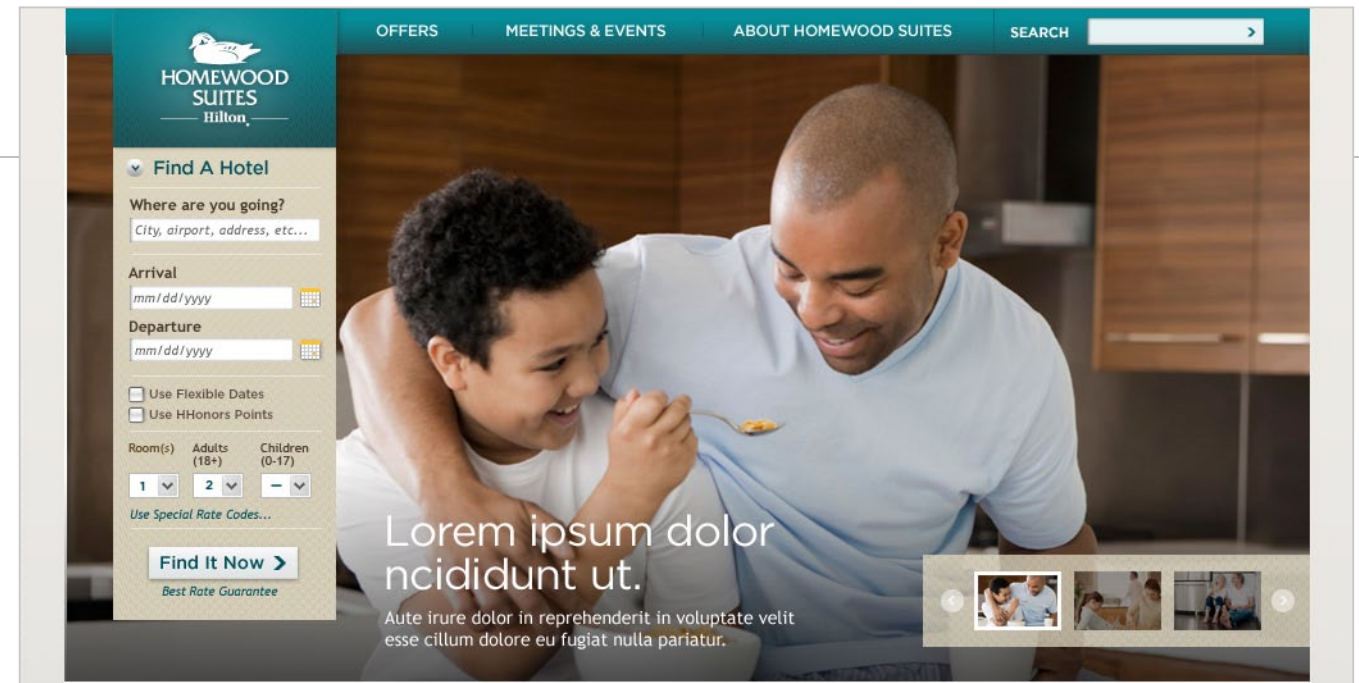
HOMEWOOD SUITES
Hilton

OFFERS
MEETINGS & EVENTS
ABOUT HOMEWOOD SUITES
SEARCH

Find A Hotel
Where are you going?
City, airport, address, etc...
Arrival
mm/dd/yyyy
Departure
mm/dd/yyyy
Use Flexible Dates
Use HHonors Points
Room(s)
Adults (18+)
Children (0-17)
1
2
—
Use Special Rate Codes...
Find It Now
Best Rate Guarantee

Lorem ipsum dolor ncididunt ut.

Aute irure dolor in reprehenderit in voluptate velit esse cillum dolore eu fugiat nulla pariatur.